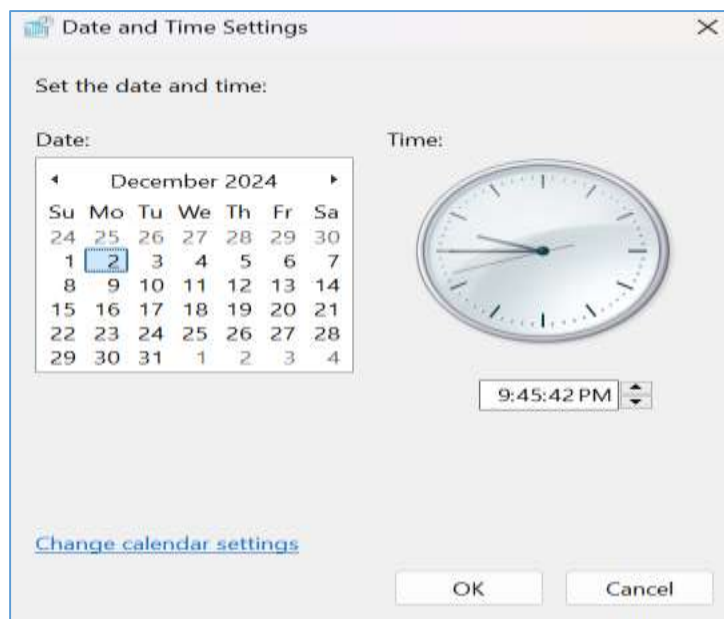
Date and Time Settings

Set the date and time:

Date:

December 2024

| Su | Mo | Tu | We | Th | Fr | Sa |
|---|---|---|---|---|---|---|
| 24 | 25 | 26 | 27 | 28 | 29 | 30 |
| 1 | 2 | 3 | 4 | 5 | 6 | 7 |
| 8 | 9 | 10 | 11 | 12 | 13 | 14 |
| 15 | 16 | 17 | 18 | 19 | 20 | 21 |
| 22 | 23 | 24 | 25 | 26 | 27 | 28 |
| 29 | 30 | 31 | 1 | 2 | 3 | 4 |

Time:

9:45:42 PM

Change calendar settings

OK

Cancel